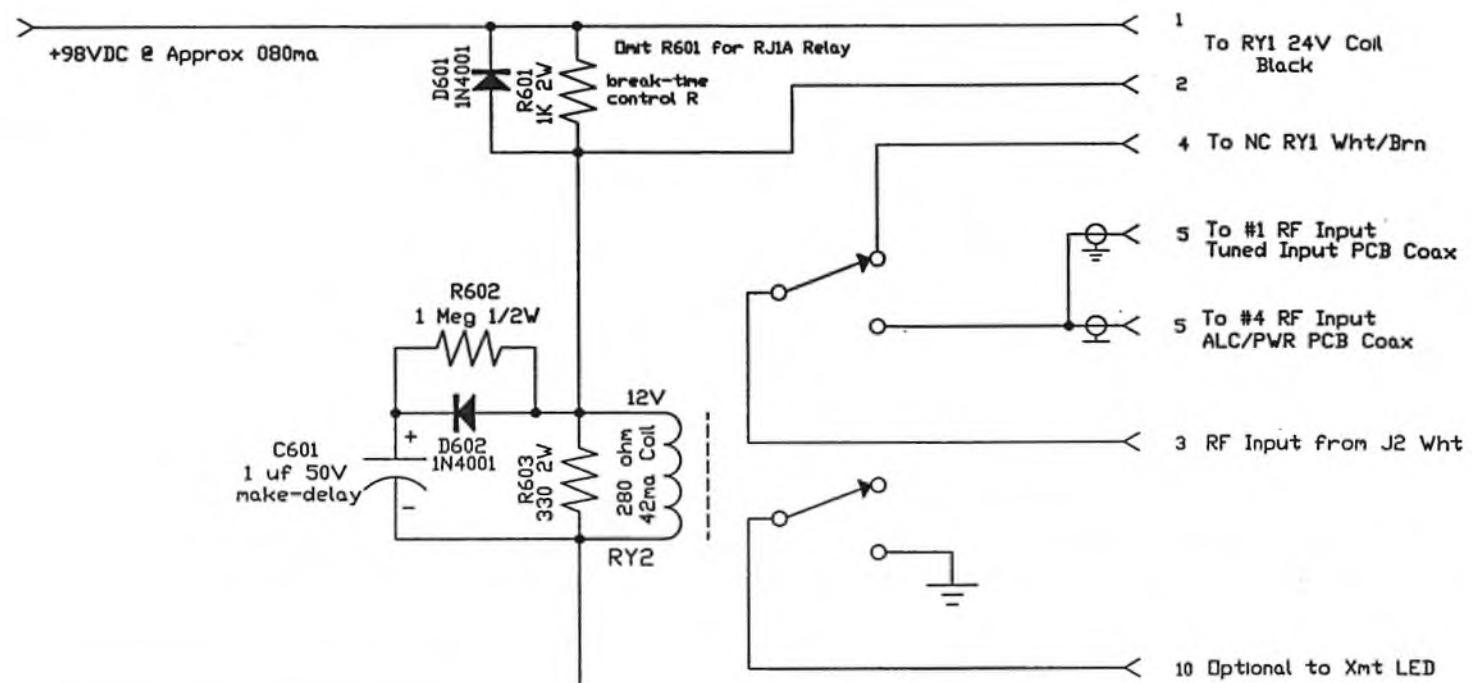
+98VDC @ Approx 080ma

D601 1N4001

R601 1K 2W

Omit R601 for RJ1A Relay

break-time control R

1 To RY1 24V Coil Black

2

4 To NC RY1 Wht/Brn

5 To #1 RF Input Tuned Input PCB Coax

5 To #4 RF Input ALC/PWR PCB Coax

R602 1 Meg 1/2W

D602 1N4001

C601 1 uf 50V make-delay

+

−

R603 330 2W

12V

280 ohm 42ma Coil

RY2

3 RF Input from J2 Wht

10 Optional to Xmt LED